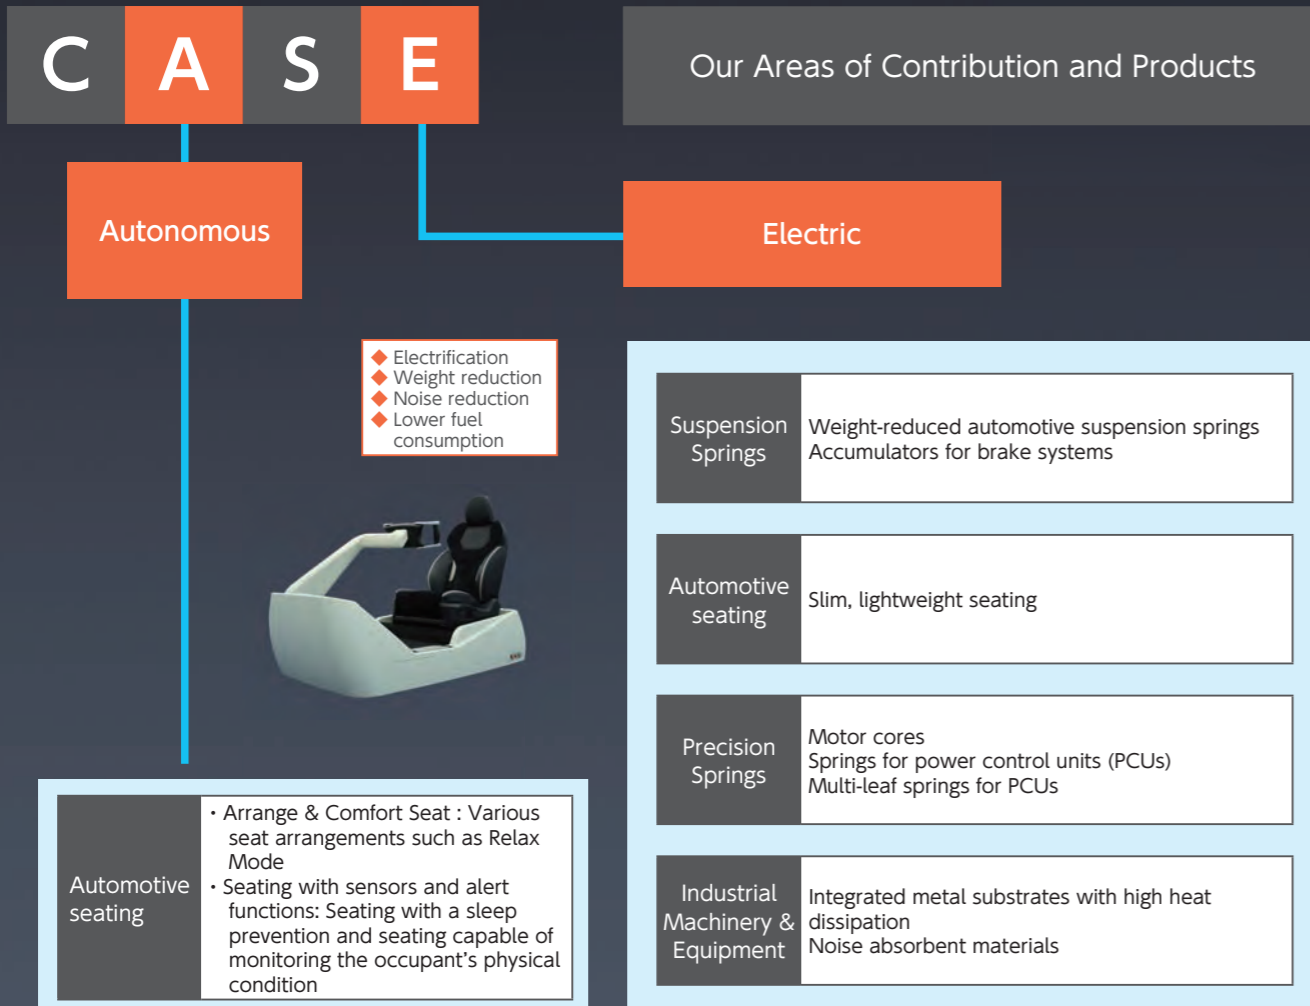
C A S E

Our Areas of Contribution and Products

Autonomous

Electric

◆ Electrification
◆ Weight reduction
◆ Noise reduction
◆ Lower fuel consumption

| Suspension Springs | Weight-reduced automotive suspension springs<br>Accumulators for brake systems |
|---|---|
| Automotive seating | Slim, lightweight seating |
| Precision Springs | Motor cores<br>Springs for power control units (PCUs)<br>Multi-leaf springs for PCUs |
| Industrial Machinery & Equipment | Integrated metal substrates with high heat dissipation<br>Noise absorbent materials |

| Automotive seating | ・Arrange & Comfort Seat : Various seat arrangements such as Relax Mode<br>・Seating with sensors and alert functions: Seating with a sleep prevention and seating capable of monitoring the occupant's physical condition |
|---|---|